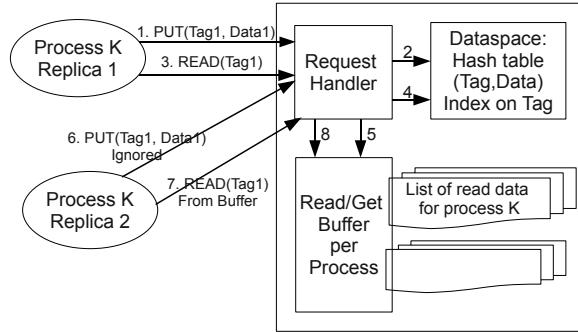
Process K Replica 1

1. PUT(Tag1, Data1)

3. READ(Tag1)

Request Handler

2

4

Dataspace: Hash table (Tag,Data) Index on Tag

6. PUT(Tag1, Data1) Ignored

8

5

Process K Replica 2

7. READ(Tag1) From Buffer

Read/Get Buffer per Process

List of read data for process K